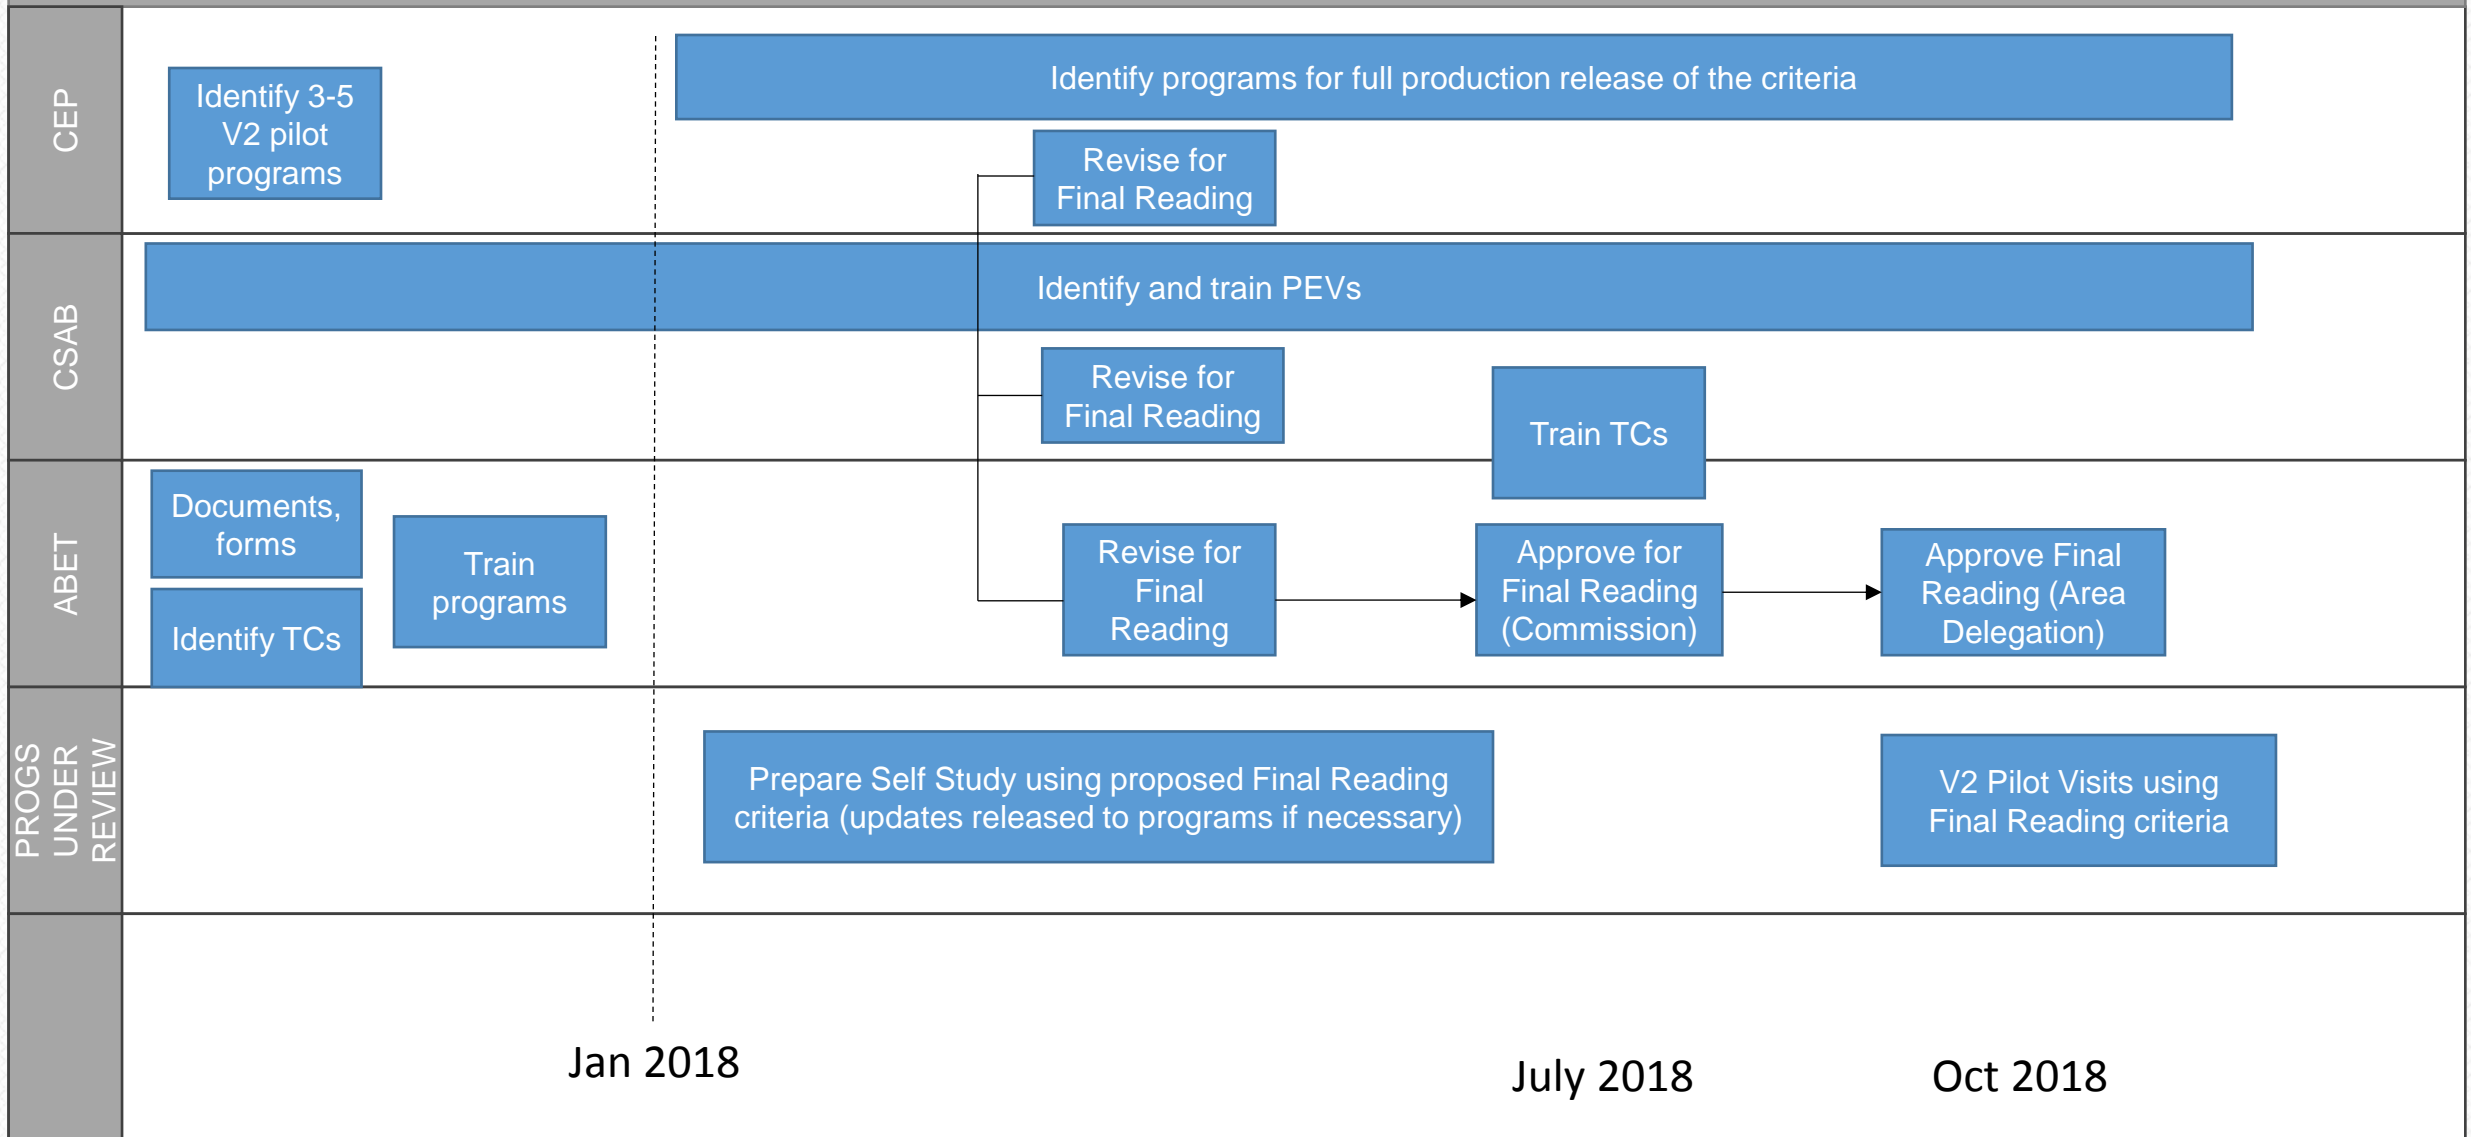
CEP

Identify 3-5 V2 pilot programs

Identify programs for full production release of the criteria

Revise for Final Reading

CSAB

Identify and train PEVs

Revise for Final Reading

Train TCs

ABET

Documents, forms

Identify TCs

Train programs

Revise for Final Reading

Approve for Final Reading (Commission)

Approve Final Reading (Area Delegation)

PROGS UNDER REVIEW

Prepare Self Study using proposed Final Reading criteria (updates released to programs if necessary)

V2 Pilot Visits using Final Reading criteria

Jan 2018

July 2018

Oct 2018